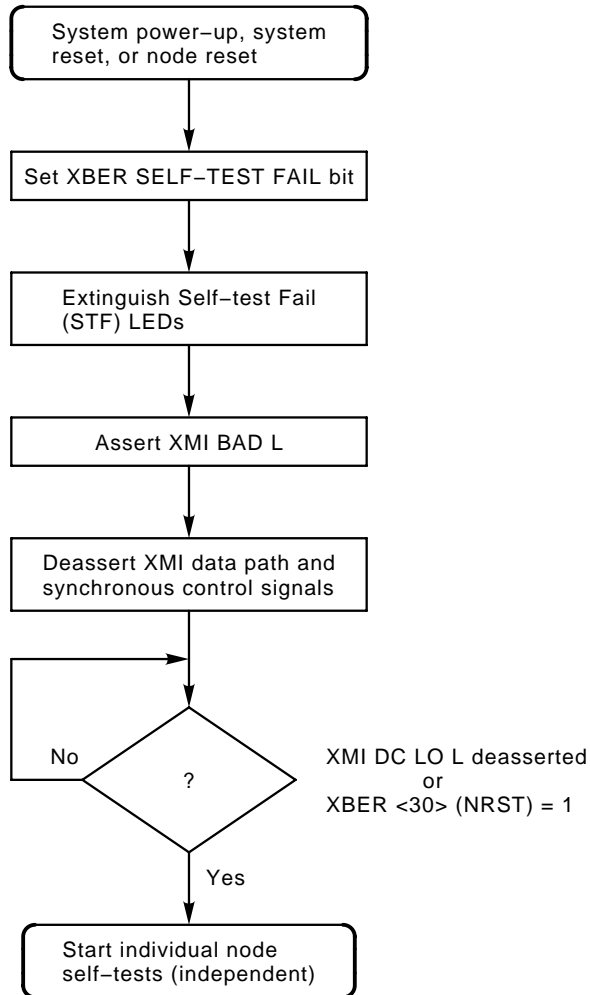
System power−up, system reset, or node reset

Set XBER SELF−TEST FAIL bit

Extinguish Self−test Fail (STF) LEDs

Assert XMI BAD L

Deassert XMI data path and synchronous control signals

No

?

XMI DC LO L deasserted
or
XBER <30> (NRST) = 1

Yes

Start individual node self−tests (independent)